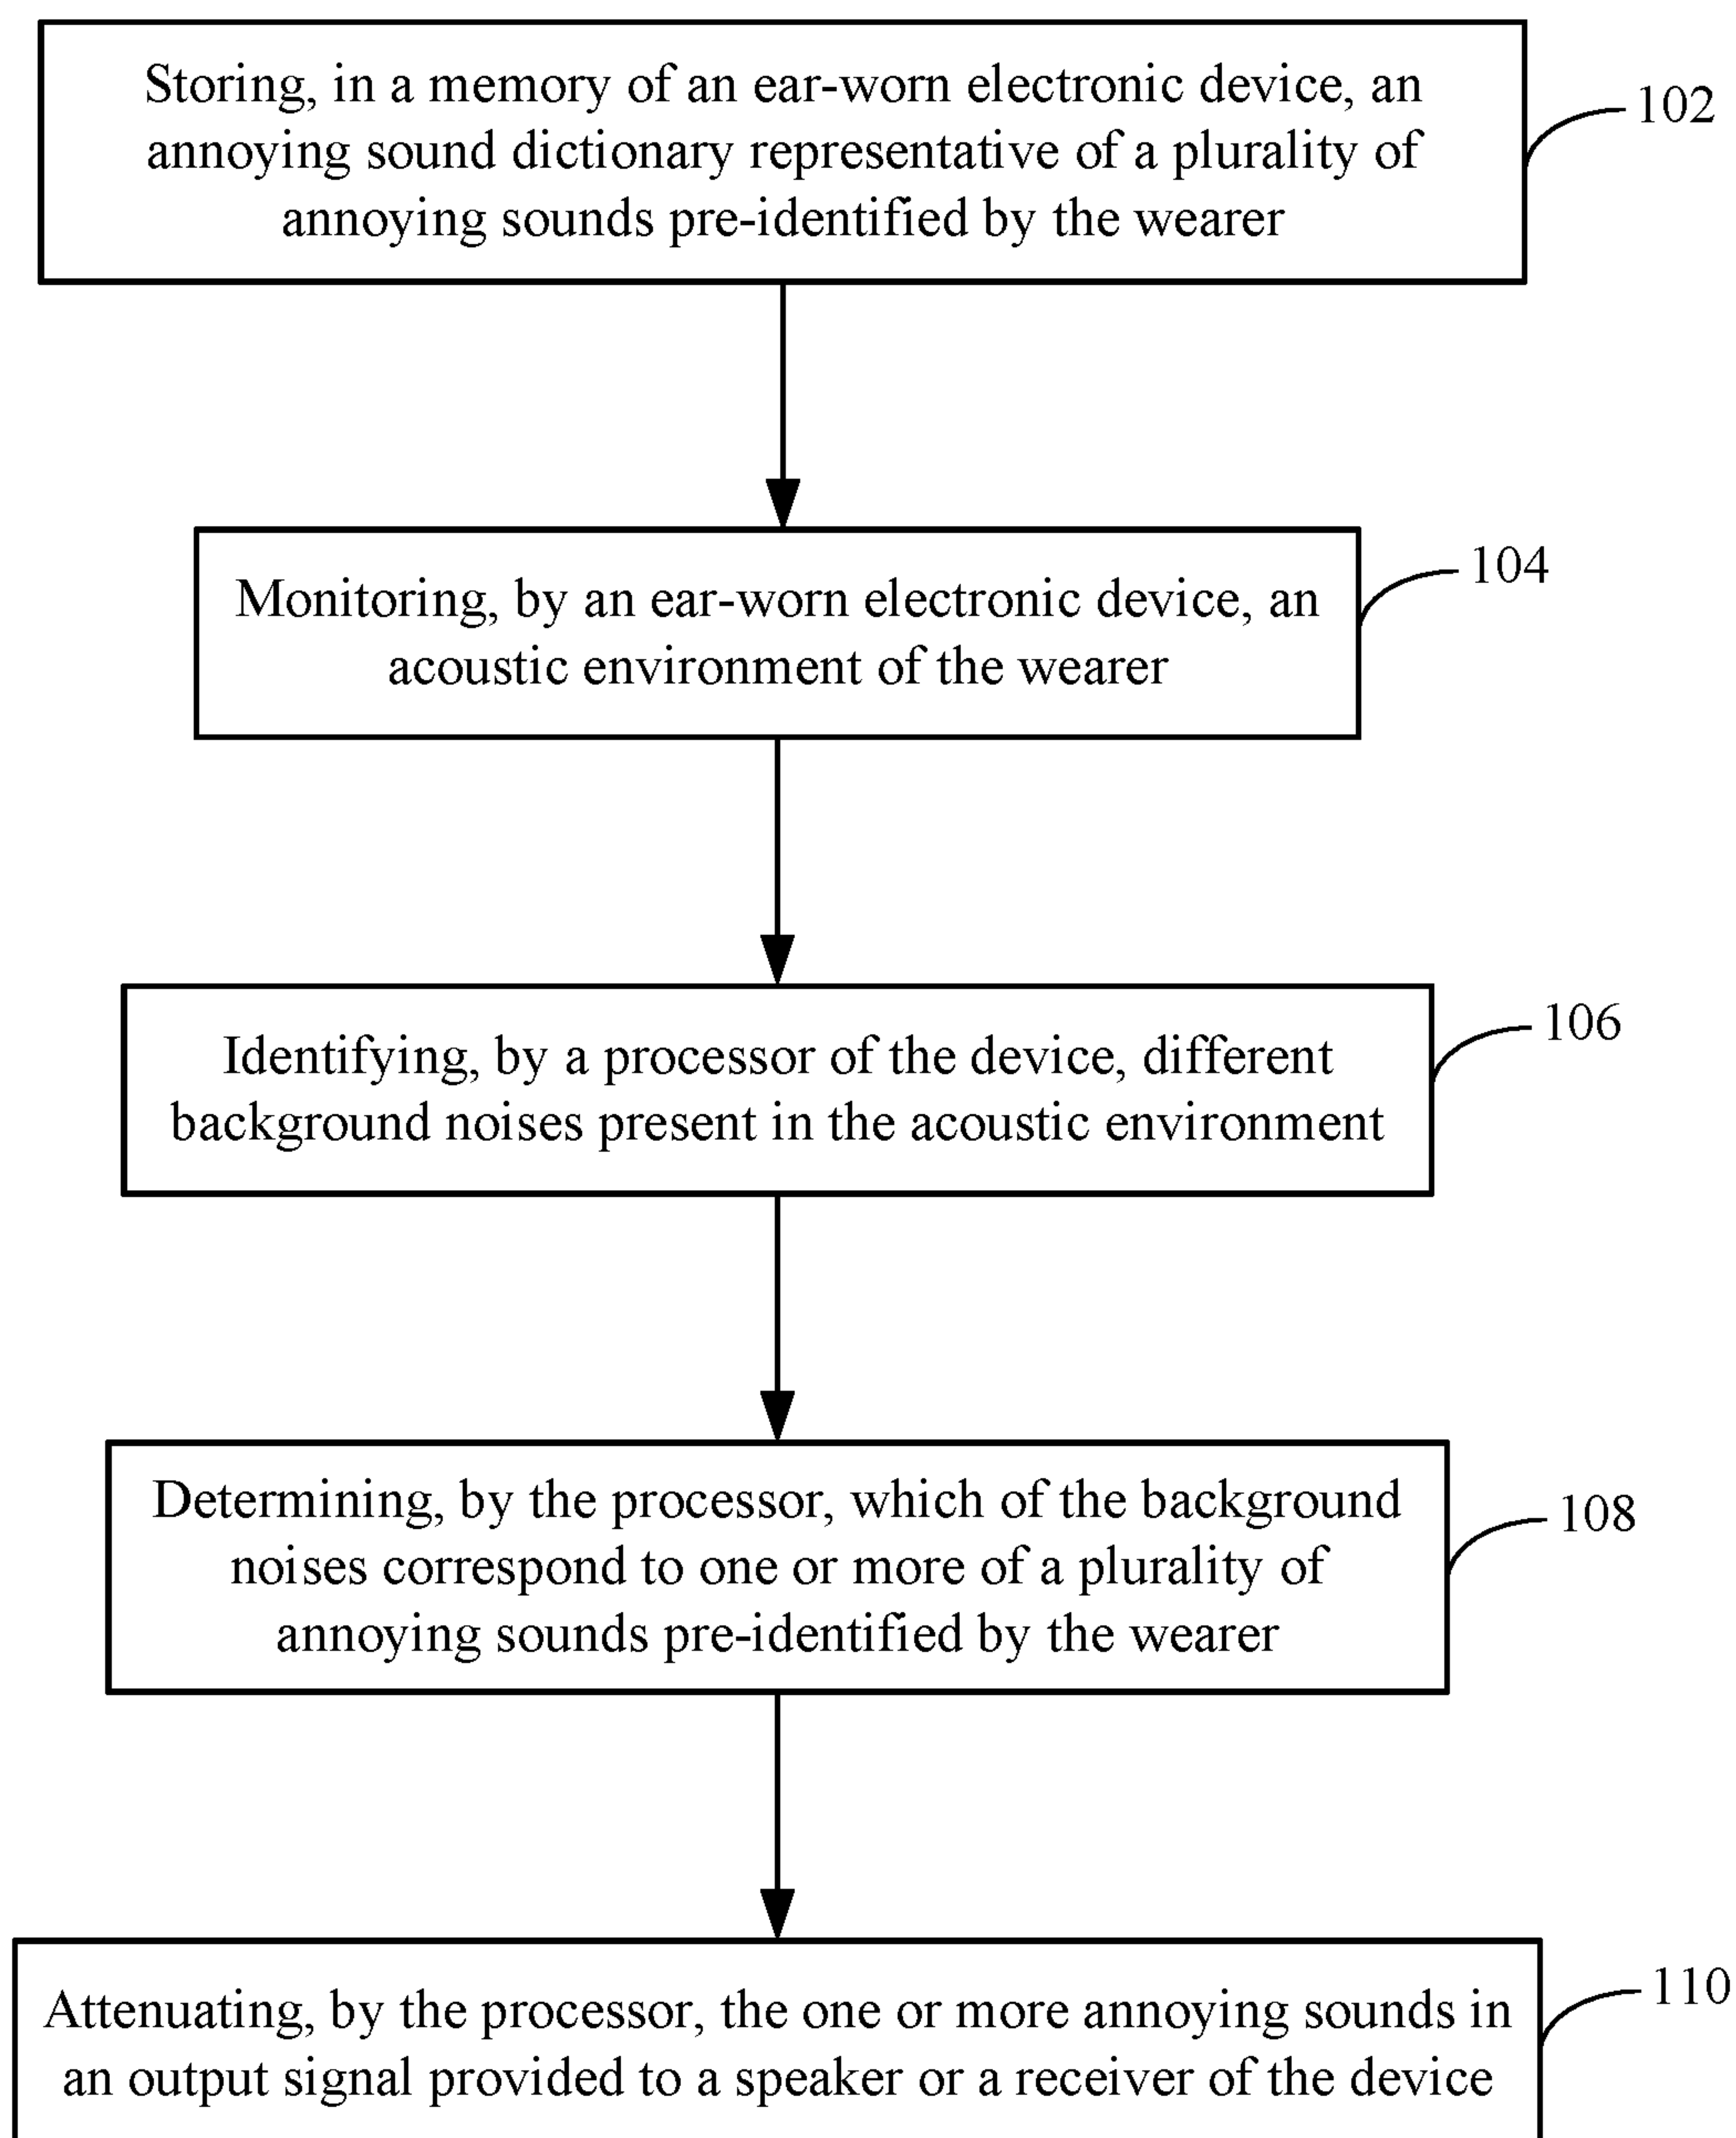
Storing, in a memory of an ear-worn electronic device, an annoying sound dictionary representative of a plurality of annoying sounds pre-identified by the wearer

102

Monitoring, by an ear-worn electronic device, an acoustic environment of the wearer

104

Identifying, by a processor of the device, different background noises present in the acoustic environment

106

Determining, by the processor, which of the background noises correspond to one or more of a plurality of annoying sounds pre-identified by the wearer

108

Attenuating, by the processor, the one or more annoying sounds in an output signal provided to a speaker or a receiver of the device

110